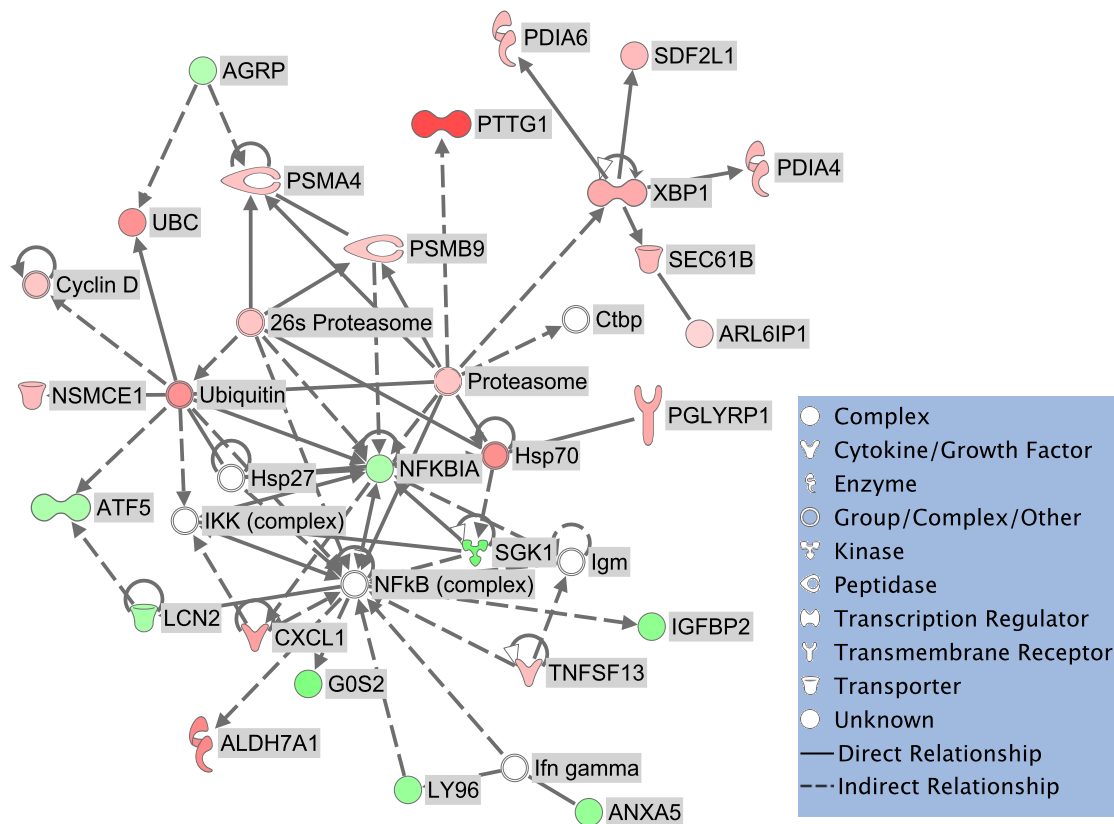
PDIA6
SDF2L1
AGRP
PTTG1
PSMA4
XBP1
PDIA4
UBC
PSMB9
SEC61B
Cyclin D
26s Proteasome
Ctbp
ARL6IP1
NSMCE1
Ubiquitin
Proteasome
PGLYRP1
Hsp27
NFKBIA
Hsp70
ATF5
IKK (complex)
SGK1
Igm
NFkB (complex)
LCN2
CXCL1
IGFBP2
G0S2
TNFSF13
ALDH7A1
LY96
Ifn gamma
ANXA5

Complex
Cytokine/Growth Factor
Enzyme
Group/Complex/Other
Kinase
Peptidase
Transcription Regulator
Transmembrane Receptor
Transporter
Unknown
Direct Relationship
Indirect Relationship